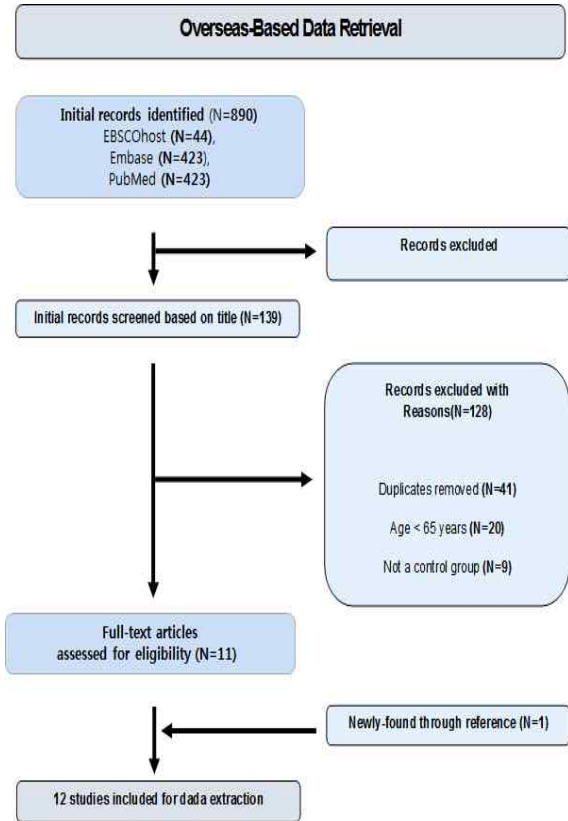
Overseas-Based Data Retrieval

Initial records identified (N=890)
EBSCOhost (N=44),
Embase (N=423),
PubMed (N=423)

Records excluded

Initial records screened based on title (N=139)

Records excluded with Reasons(N=128)

Duplicates removed (N=41)

Age < 65 years (N=20)

Not a control group (N=9)

Full-text articles assessed for eligibility (N=11)

Newly-found through reference (N=1)

12 studies included for dada extraction